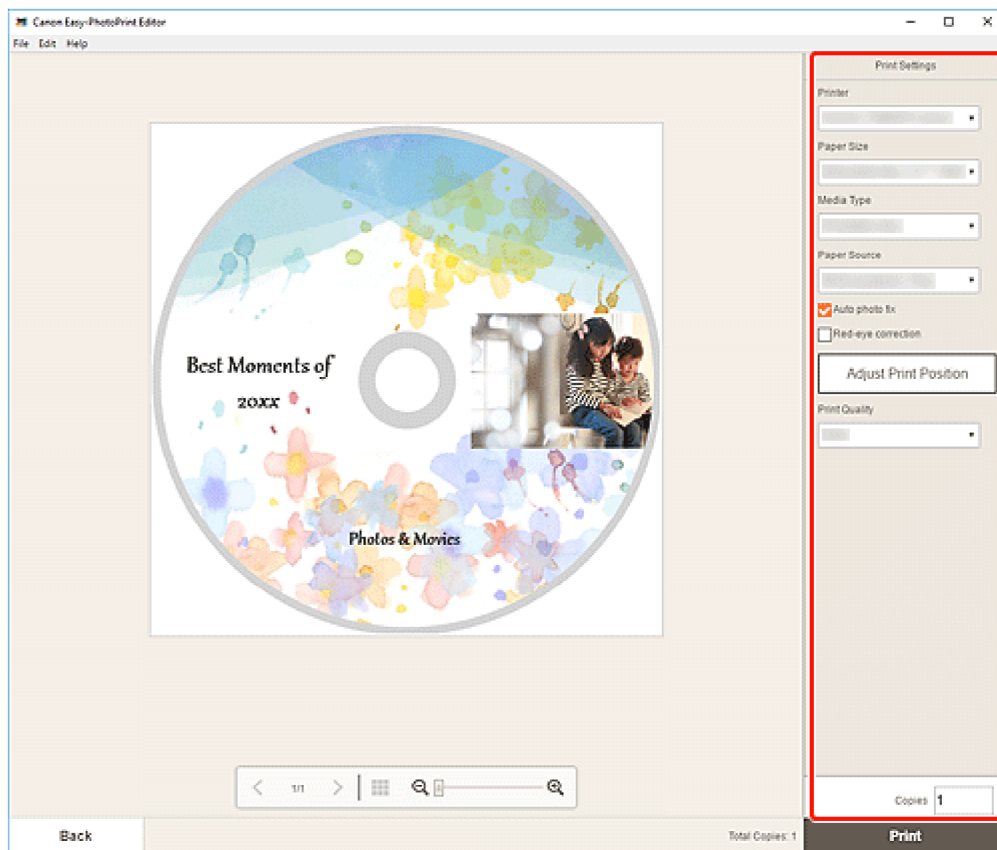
Canon Easy-PhotoPrint Editor

File Edit Help

Best Moments of
20XX

Photos & Movies

1/1

Print Settings

Printer
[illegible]

Paper Size
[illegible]

Media Type
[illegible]

Paper Source
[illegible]

Auto photo fix

Red-eye correction

Adjust Print Position

Print Quality
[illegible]

Copies 1

Back

Total Copies: 1

Print